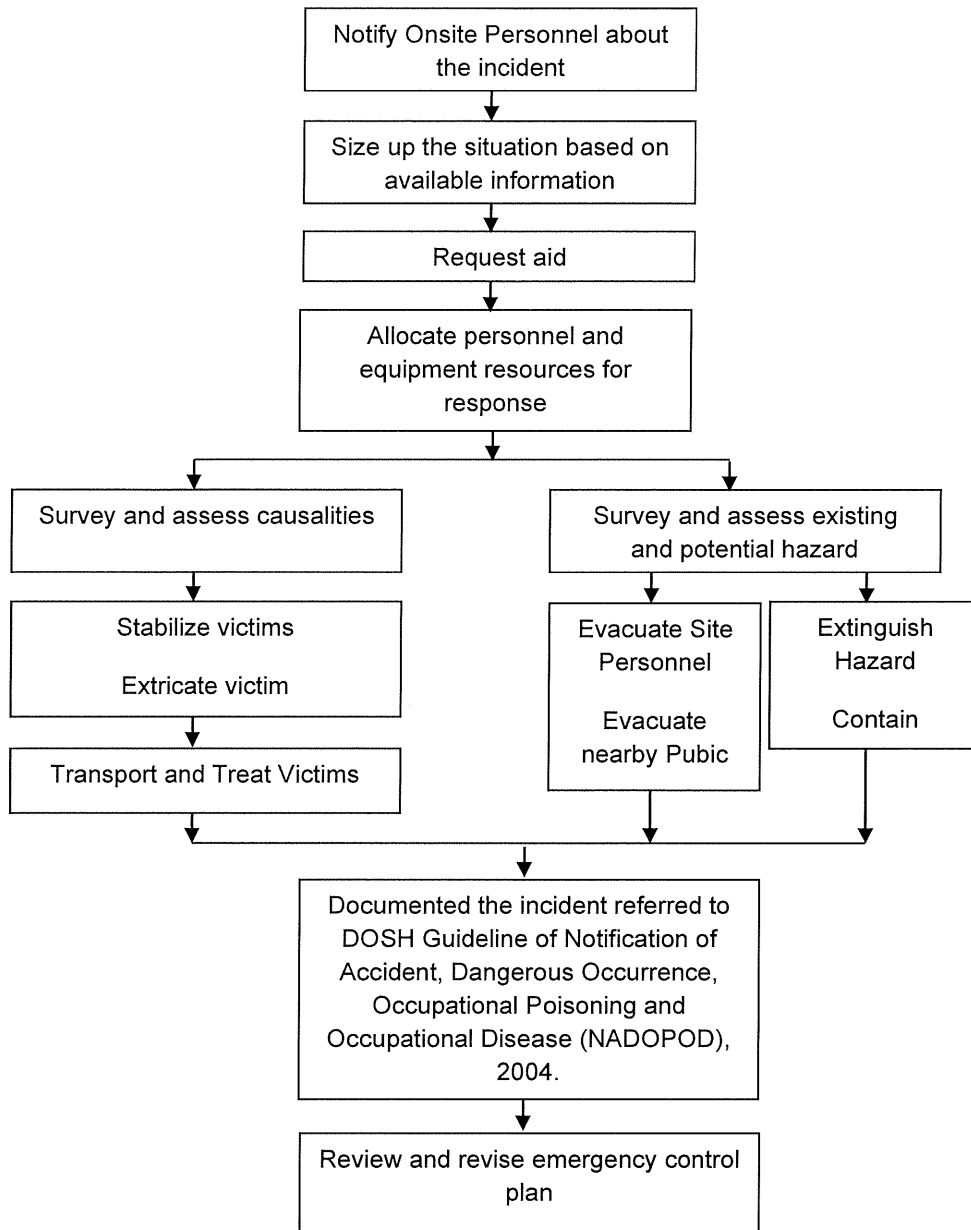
Notify Onsite Personnel about the incident

Size up the situation based on available information

Request aid

Allocate personnel and equipment resources for response

Survey and assess causalities

Stabilize victims

Extricate victim

Transport and Treat Victims

Survey and assess existing and potential hazard

Evacuate Site Personnel

Evacuate nearby Pubic

Extinguish Hazard

Contain

Documented the incident referred to DOSH Guideline of Notification of Accident, Dangerous Occurrence, Occupational Poisoning and Occupational Disease (NADOPOD), 2004.

Review and revise emergency control plan